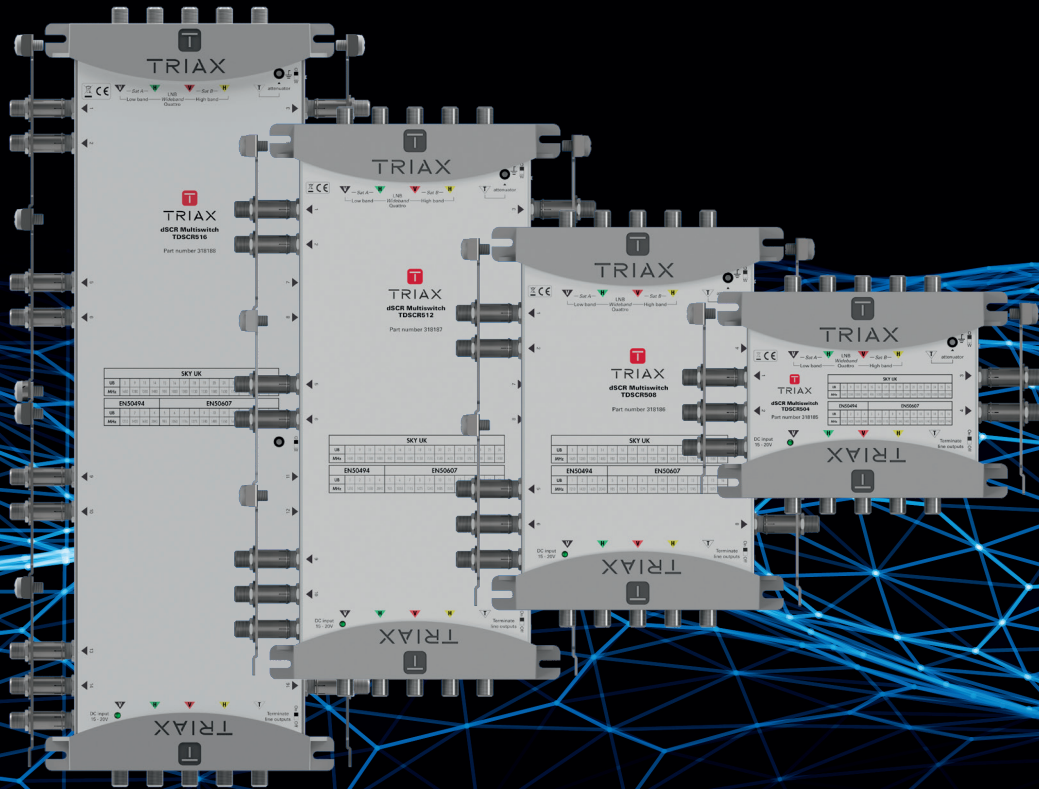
TRIAX

Sat A · Low band · LNB Wideband Quattro · Sat B · High band

attenuator

TRIAX
dSCR Multiswitch
TDSCR516
Part number 318188

SKY UK
UB
MHz

EN50494 EN50607
UB
MHz

DC input 10 - 20V

Terminate line outputs

TRIAX

TRIAX

Sat A · Low band · LNB Wideband Quattro · Sat B · High band

attenuator

TRIAX
dSCR Multiswitch
TDSCR512
Part number 318187

SKY UK
UB
MHz

EN50494 EN50607
UB
MHz

DC input 10 - 20V

Terminate line outputs

TRIAX

TRIAX

Sat A · Low band · LNB Wideband Quattro · Sat B · High band

attenuator

TRIAX
dSCR Multiswitch
TDSCR508
Part number 318186

SKY UK
UB
MHz

EN50494 EN50607
UB
MHz

DC input 10 - 20V

Terminate line outputs

TRIAX

TRIAX

Sat A · Low band · LNB Wideband Quattro · Sat B · High band

attenuator

TRIAX
dSCR Multiswitch
TDSCR504
Part number 318185

SKY UK
UB
MHz

EN50494 EN50607
UB
MHz

DC input 10 - 20V

Terminate line outputs

TRIAX